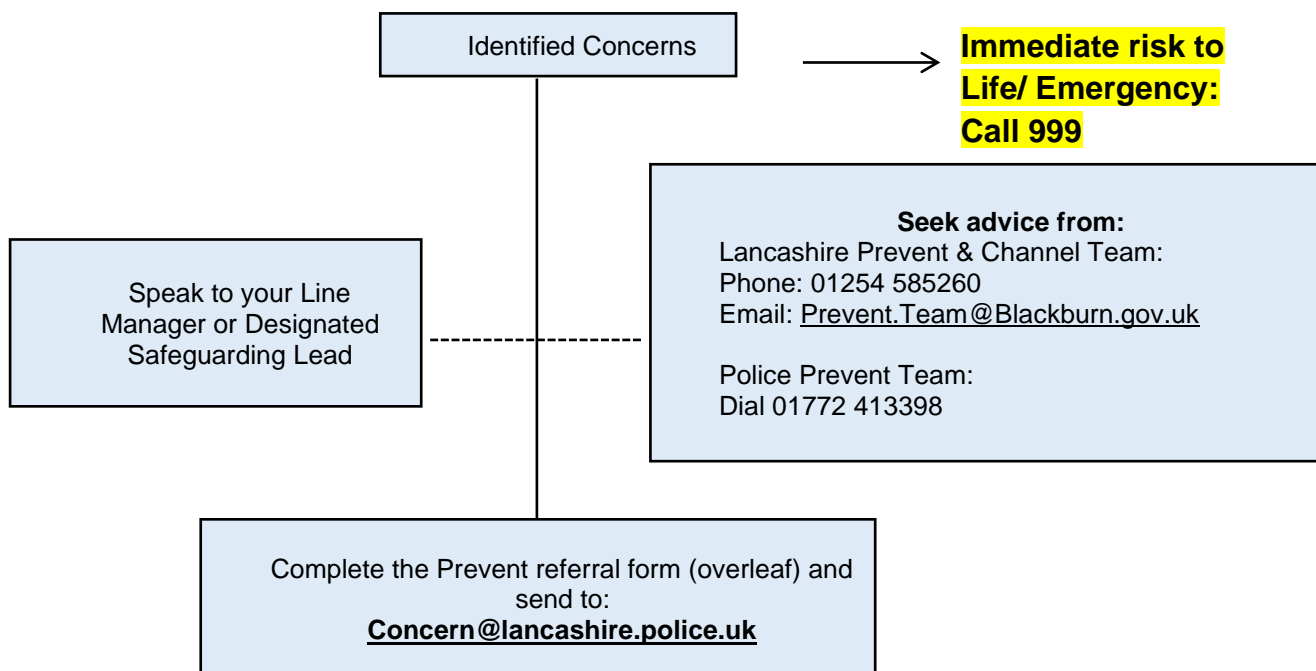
Identified Concerns

Immediate risk to Life/ Emergency: Call 999

Speak to your Line Manager or Designated Safeguarding Lead

Seek advice from:
Lancashire Prevent & Channel Team:
Phone: 01254 585260
Email: Prevent.Team@Blackburn.gov.uk

Police Prevent Team:
Dial 01772 413398

Complete the Prevent referral form (overleaf) and send to:
Concern@lancashire.police.uk